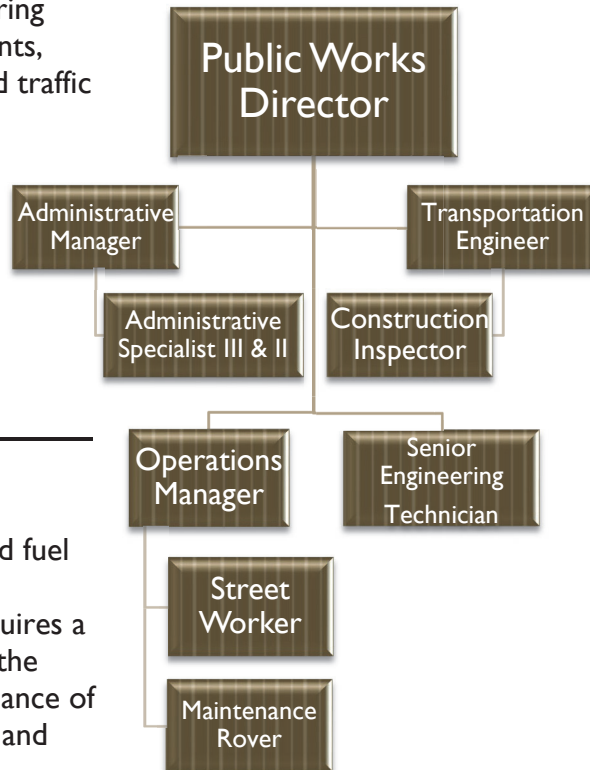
ring
nts,
d traffic

d fuel

uires a
the
ance of
and

Public Works Director

Administrative Manager

Transportation Engineer

Administrative Specialist III & II

Construction Inspector

Operations Manager

Senior Engineering Technician

Street Worker

Maintenance Rover